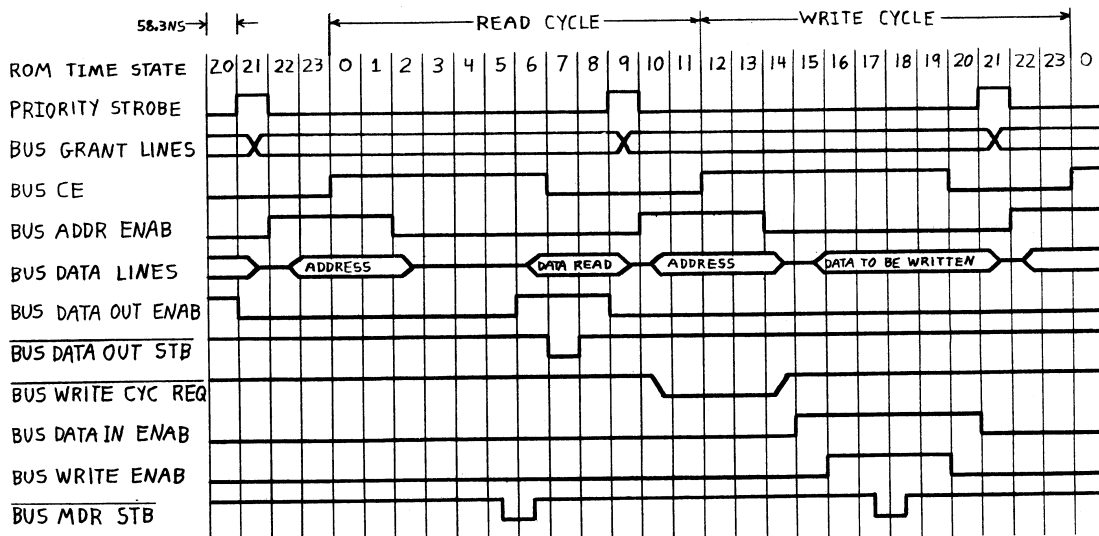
58.3NS

READ CYCLE

WRITE CYCLE

ROM TIME STATE 20 21 22 23 0 1 2 3 4 5 6 7 8 9 10 11 12 13 14 15 16 17 18 19 20 21 22 23 0

PRIORITY STROBE

BUS GRANT LINES

BUS CE

BUS ADDR ENAB

BUS DATA LINES

ADDRESS

DATA READ

ADDRESS

DATA TO BE WRITTEN

BUS DATA OUT ENAB

$\overline{\text{BUS DATA OUT STB}}$

$\overline{\text{BUS WRITE CYC REQ}}$

BUS DATA IN ENAB

BUS WRITE ENAB

$\overline{\text{BUS MDR STB}}$